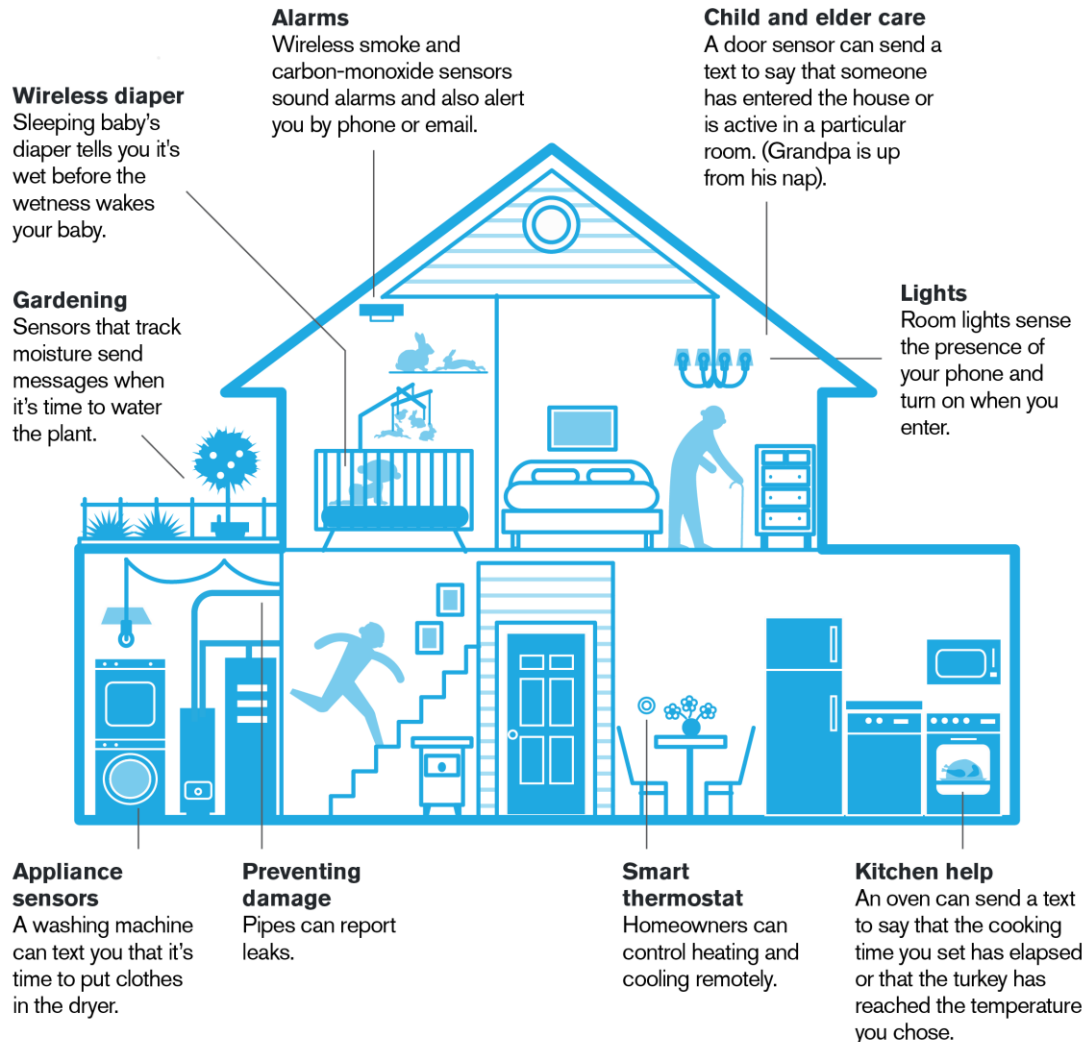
**Alarms**
Wireless smoke and carbon-monoxide sensors sound alarms and also alert you by phone or email.

**Child and elder care**
A door sensor can send a text to say that someone has entered the house or is active in a particular room. (Grandpa is up from his nap).

**Wireless diaper**
Sleeping baby's diaper tells you it's wet before the wetness wakes your baby.

**Gardening**
Sensors that track moisture send messages when it's time to water the plant.

**Lights**
Room lights sense the presence of your phone and turn on when you enter.

**Appliance sensors**
A washing machine can text you that it's time to put clothes in the dryer.

**Preventing damage**
Pipes can report leaks.

**Smart thermostat**
Homeowners can control heating and cooling remotely.

**Kitchen help**
An oven can send a text to say that the cooking time you set has elapsed or that the turkey has reached the temperature you chose.